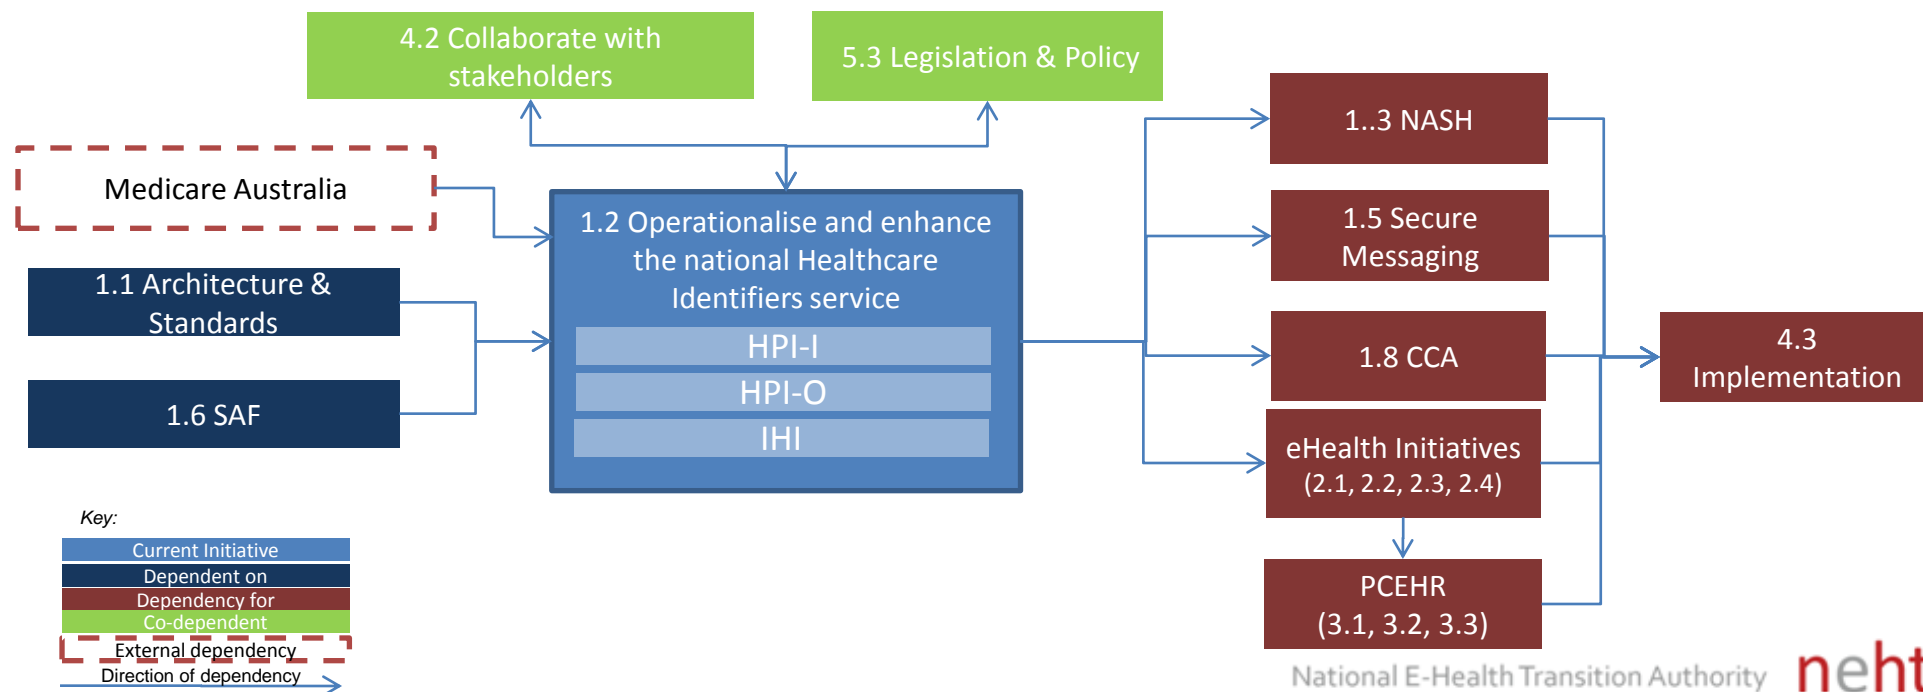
4.2 Collaborate with stakeholders

5.3 Legislation & Policy

Medicare Australia

1.1 Architecture & Standards

1.6 SAF

1.2 Operationalise and enhance the national Healthcare Identifiers service

HPI-I

HPI-O

IHI

1..3 NASH

1.5 Secure Messaging

1.8 CCA

eHealth Initiatives (2.1, 2.2, 2.3, 2.4)

PCEHR (3.1, 3.2, 3.3)

4.3 Implementation

Key:

Current Initiative

Dependent on

Dependency for

Co-dependent

External dependency

Direction of dependency

National E-Health Transition Authority

neht